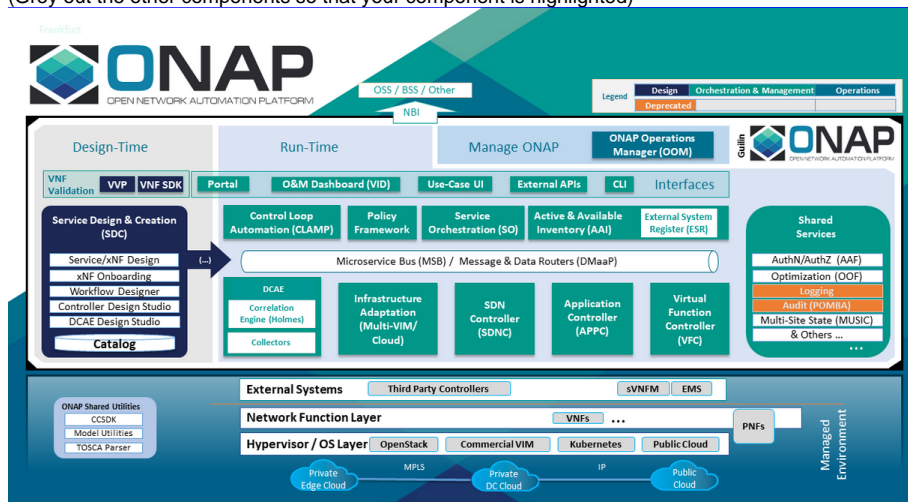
(Grey out the other components so that your component is highlighted)

Frankfurt

ONAP
OPEN NETWORK AUTOMATION PLATFORM

OSS / BSS / Other

NBI

| Legend | Design | Orchestration & Management | Operations |
|---|---|---|---|
| | Deprecated | | |

Design-Time

Run-Time

Manage ONAP

ONAP Operations Manager (OOM)

Guilin

ONAP
OPEN NETWORK AUTOMATION PLATFORM

VNF Validation VVP VNF SDK

Portal

O&M Dashboard (VID)

Use-Case UI

External APIs

CLI

Interfaces

Service Design & Creation (SDC)

Service/xNF Design
xNF Onboarding
Workflow Designer
Controller Design Studio
DCAE Design Studio
Catalog

(...)

Control Loop Automation (CLAMP)

Policy Framework

Service Orchestration (SO)

Active & Available Inventory (AAI)

External System Register (ESR)

Microservice Bus (MSB) / Message & Data Routers (DMaaP)

DCAE
Correlation Engine (Holmes)
Collectors

Infrastructure Adaptation (Multi-VIM/ Cloud)

SDN Controller (SDNC)

Application Controller (APPC)

Virtual Function Controller (VFC)

Shared Services

AuthN/AuthZ (AAF)
Optimization (OOF)
Logging
Audit (POMBA)
Multi-Site State (MUSIC)
& Others ...
...

ONAP Shared Utilities
CCSDK
Model Utilities
TOSCA Parser

External Systems
Third Party Controllers
sVNFM
EMS

Network Function Layer
VNFs ...

PNFs

Hypervisor / OS Layer
OpenStack
Commercial VIM
Kubernetes
Public Cloud

Managed Environment

Private Edge Cloud

MPLS

Private DC Cloud

IP

Public Cloud